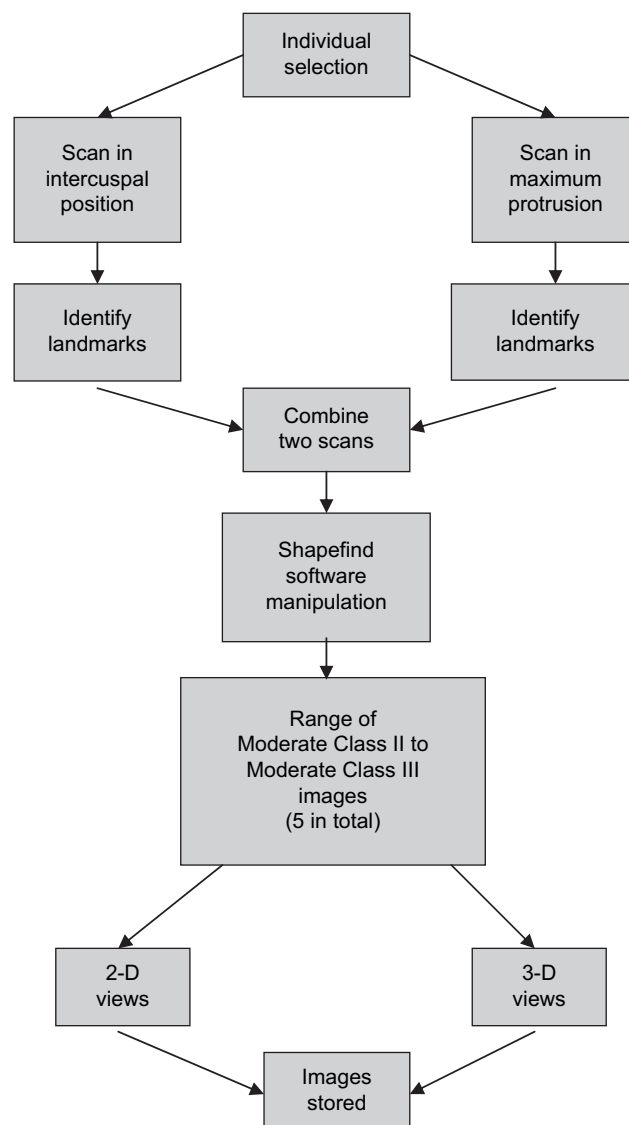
Individual selection

Scan in intercuspal position

Scan in maximum protrusion

Identify landmarks

Identify landmarks

Combine two scans

Shapefind software manipulation

Range of Moderate Class II to Moderate Class III images (5 in total)

2-D views

3-D views

Images stored